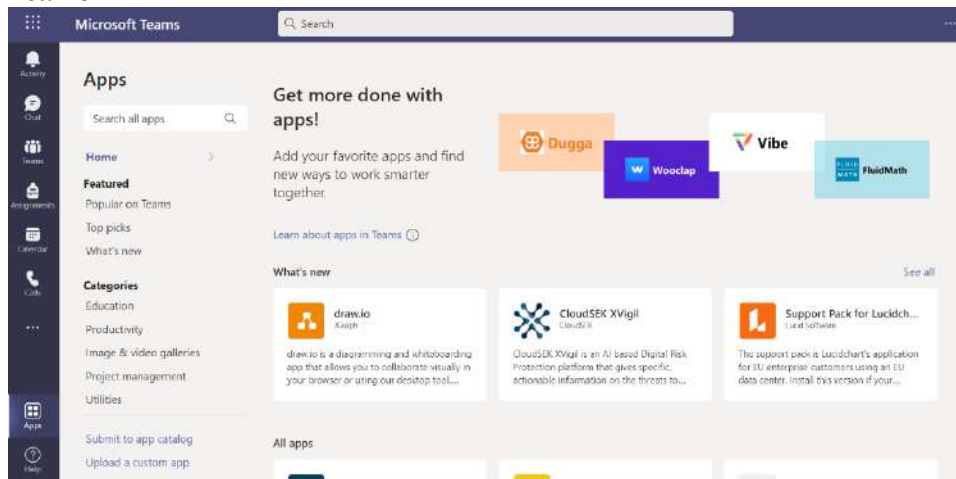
Microsoft Teams

Search

Activity
Chat
Teams
Assignments
Calendar
Calls
...
Apps
Help

Apps

Search all apps

Home

Featured
Popular on Teams
Top picks
What's new

Categories
Education
Productivity
Image & video galleries
Project management
Utilities

Submit to app catalog
Upload a custom app

Get more done with apps!

Add your favorite apps and find new ways to work smarter together.

Learn about apps in Teams

Dugga
Wooclap
Vibe
FluidMath

What's new

See all

draw.io
JGraph
draw.io is a diagramming and whiteboarding app that allows you to collaborate visually in your browser or using our desktop tool...

CloudSEK XVigil
CloudSEK
CloudSEK XVigil is an AI based Digital Risk Protection platform that gives specific, actionable information on the threats to...

Support Pack for Lucidch...
Lucid Software
The support pack is Lucidchart's application for EU enterprise customers using an EU data center. Install this version if your...

All apps